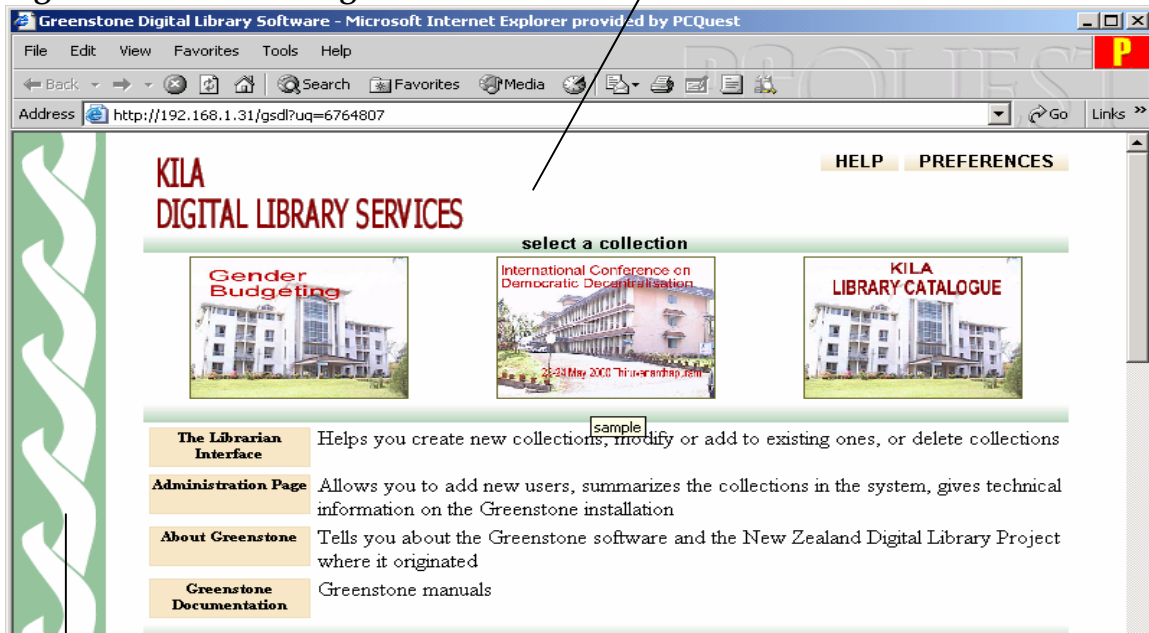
Greenstone Digital Library Software - Microsoft Internet Explorer provided by PCQuest

File Edit View Favorites Tools Help

Back Search Favorites Media

Address http://192.168.1.31/gsdl?uq=6764807 Go Links »

HELP PREFERENCES

KILA
DIGITAL LIBRARY SERVICES

select a collection

Gender Budgeting

International Conference on Democratic Decentralisation
23-28 May 2000 Thiruvananthapuram

KILA LIBRARY CATALOGUE

sample

| The Librarian Interface | Helps you create new collections, modify or add to existing ones, or delete collections |
|---|---|
| Administration Page | Allows you to add new users, summarizes the collections in the system, gives technical information on the Greenstone installation |
| About Greenstone | Tells you about the Greenstone software and the New Zealand Digital Library Project where it originated |
| Greenstone Documentation | Greenstone manuals |